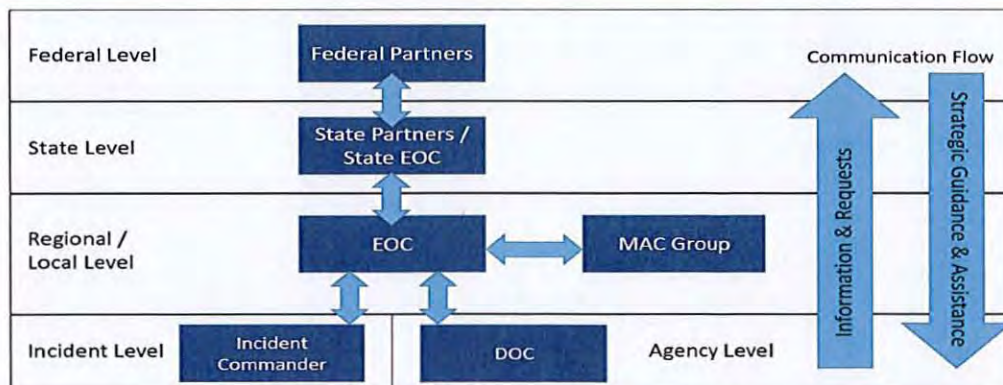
Federal Level

Federal Partners

Communication Flow

State Level

State Partners / State EOC

Regional / Local Level

EOC

MAC Group

Information & Requests

Strategic Guidance & Assistance

Incident Level

Incident Commander

DOC

Agency Level